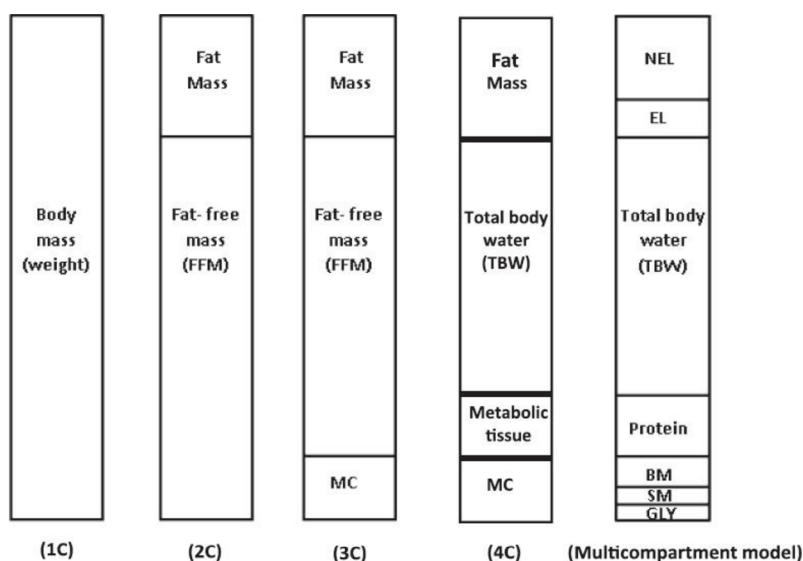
Body mass (weight)

(1C)

Fat Mass

Fat- free mass (FFM)

(2C)

Fat Mass

Fat- free mass (FFM)

MC

(3C)

Fat Mass

Total body water (TBW)

Metabolic tissue

MC

(4C)

NEL

EL

Total body water (TBW)

Protein

BM

SM

GLY

(Multicompartment model)